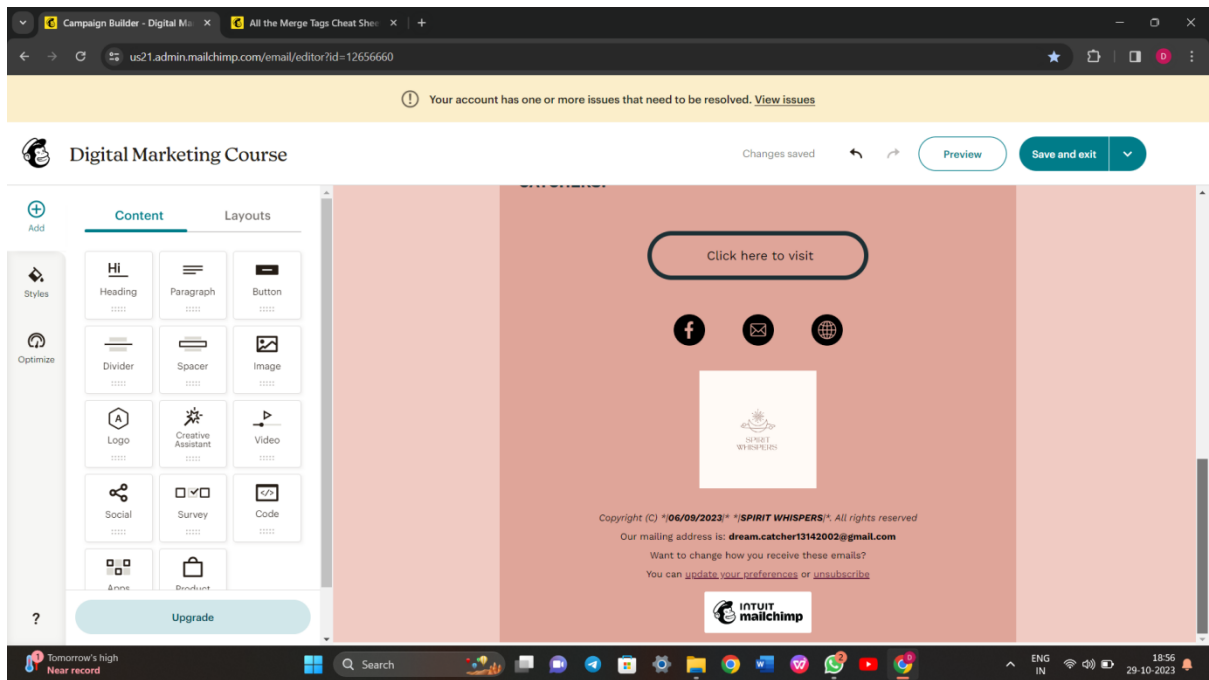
Campaign Builder - Digital Ma ×
All the Merge Tags Cheat Shee ×
+
us21.admin.mailchimp.com/email/editor?id=12656660
D

Your account has one or more issues that need to be resolved. View issues

Digital Marketing Course
Changes saved
Preview
Save and exit

Add
Styles
Optimize
?

Content
Layouts

Hi
Heading
Paragraph
Button
Divider
Spacer
Image
Logo
Creative Assistant
Video
Social
Survey
Code
Apps
Product

Upgrade

Click here to visit

SPIRIT WHISPERS

Copyright (C) *|06/09/2023|* *|SPIRIT WHISPERS|*. All rights reserved
Our mailing address is: dream.catcher13142002@gmail.com
Want to change how you receive these emails?
You can update your preferences or unsubscribe

INTUIT mailchimp

Tomorrow's high
Near record
Search
ENG IN
18:56
29-10-2023